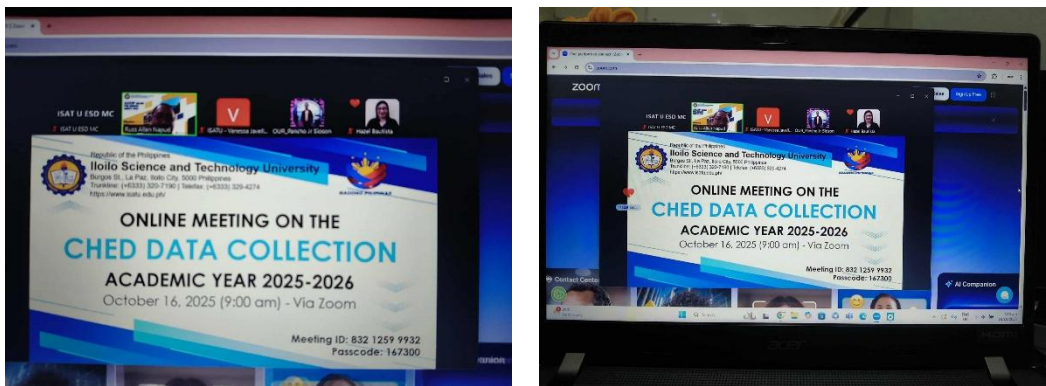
ISAT U ESD MC

Russ Allen Napud

ISATU - Vanessa Javell...

OUR_Rencho Jr Sloson

Hazel Bautista

Republic of the Philippines
Iloilo Science and Technology University
Burgos St., La Paz, Iloilo City, 5000 Philippines
Trunkline: (+6333) 320-7190 | Telefax: (+6333) 329-4274
https://www.isatu.edu.ph/

BAGONG PILIPINAS

ONLINE MEETING ON THE
CHED DATA COLLECTION
ACADEMIC YEAR 2025-2026
October 16, 2025 (9:00 am) - Via Zoom

Meeting ID: 832 1259 9932
Passcode: 167300

zoom

ISAT U ESD MC

Russ Allen Napud

ISATU - Vanessa Javell...

OUR_Rencho Jr Sloson

Hazel Bautista

Republic of the Philippines
Iloilo Science and Technology University
Burgos St., La Paz, Iloilo City, 5000 Philippines
Trunkline: (+6333) 320-7190 | Telefax: (+6333) 329-4274
https://www.isatu.edu.ph/

ONLINE MEETING ON THE
CHED DATA COLLECTION
ACADEMIC YEAR 2025-2026
October 16, 2025 (9:00 am) - Via Zoom

Meeting ID: 832 1259 9932
Passcode: 167300

Contact Center

AI Companion

acer